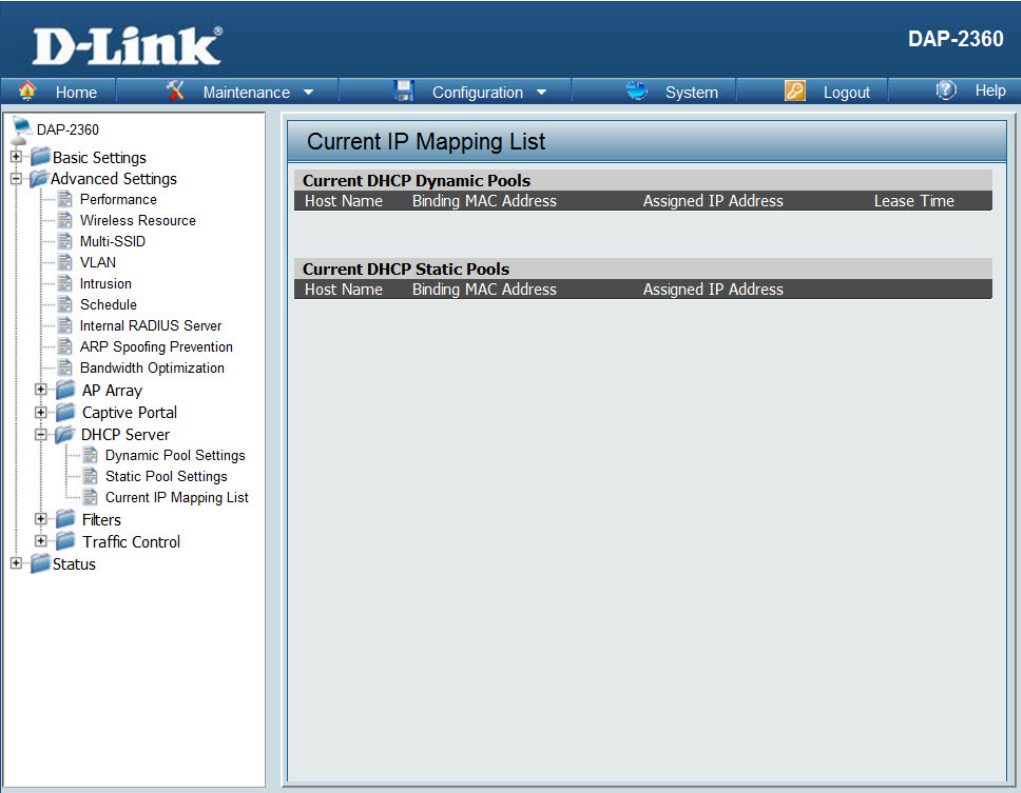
D-Link®

DAP-2360

Home Maintenance Configuration System Logout Help

DAP-2360
Basic Settings
Advanced Settings
Performance
Wireless Resource
Multi-SSID
VLAN
Intrusion
Schedule
Internal RADIUS Server
ARP Spoofing Prevention
Bandwidth Optimization
AP Array
Captive Portal
DHCP Server
Dynamic Pool Settings
Static Pool Settings
Current IP Mapping List
Filters
Traffic Control
Status

Current IP Mapping List

Current DHCP Dynamic Pools

| Host Name | Binding MAC Address | Assigned IP Address | Lease Time |
|---|---|---|---|

Current DHCP Static Pools

| Host Name | Binding MAC Address | Assigned IP Address |
|---|---|---|